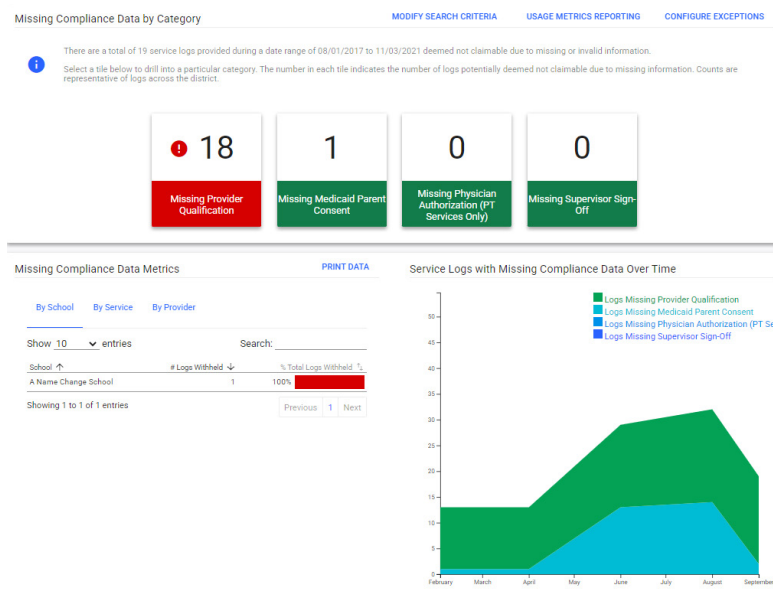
Missing Compliance Data by Category

MODIFY SEARCH CRITERIA USAGE METRICS REPORTING CONFIGURE EXCEPTIONS

There are a total of 19 service logs provided during a date range of 08/01/2017 to 11/03/2021 deemed not claimable due to missing or invalid information.

Select a tile below to drill into a particular category. The number in each tile indicates the number of logs potentially deemed not claimable due to missing information. Counts are representative of logs across the district.

18
Missing Provider Qualification

1
Missing Medicaid Parent Consent

0
Missing Physician Authorization (PT Services Only)

0
Missing Supervisor Sign-Off

Missing Compliance Data Metrics

PRINT DATA

By School By Service By Provider

Show 10 entries

Search:

| School | # Logs Withheld | % Total Logs Withheld |
|---|---|---|
| A Name Change School | 1 | 100% |

Showing 1 to 1 of 1 entries

Previous 1 Next

Service Logs with Missing Compliance Data Over Time

Logs Missing Provider Qualification
Logs Missing Medicaid Parent Consent
Logs Missing Physician Authorization (PT Se
Logs Missing Supervisor Sign-Off

50
45
40
35
30
25
20
15
10
5
0

February March April May June July August Septem